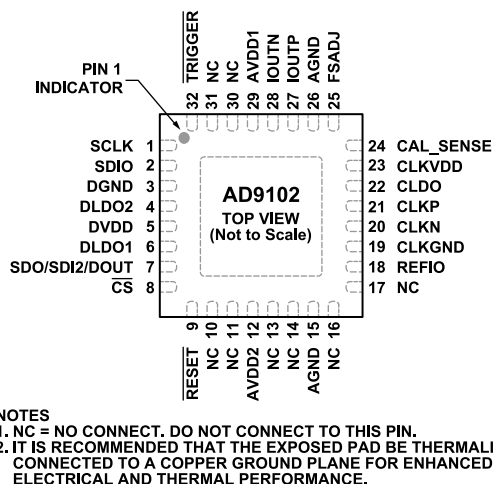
TRIGGER 32
NC 31
NC 30
AVDD1 29
IOUTN 28
IOUTP 27
AGND 26
FSADJ 25

PIN 1 INDICATOR

SCLK 1
SDIO 2
DGND 3
DLDO2 4
DVDD 5
DLDO1 6
SDO/SDI2/DOUT 7
$\overline{CS}$ 8

AD9102
TOP VIEW
(Not to Scale)

24 CAL_SENSE
23 CLKVDD
22 CLDO
21 CLKP
20 CLKN
19 CLKGND
18 REFIO
17 NC

$\overline{RESET}$ 9
NC 10
NC 11
AVDD2 12
NC 13
NC 14
AGND 15
NC 16

NOTES
1. NC = NO CONNECT. DO NOT CONNECT TO THIS PIN.
2. IT IS RECOMMENDED THAT THE EXPOSED PAD BE THERMALLY CONNECTED TO A COPPER GROUND PLANE FOR ENHANCED ELECTRICAL AND THERMAL PERFORMANCE.